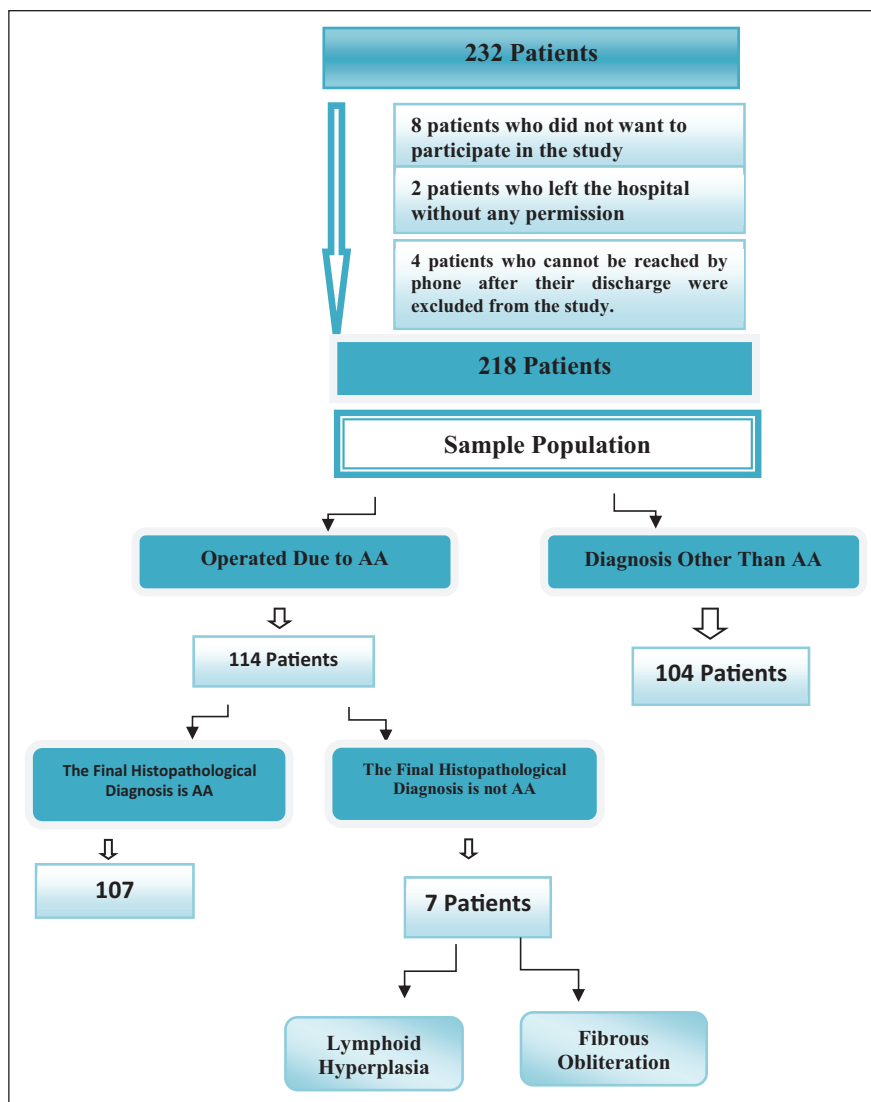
232 Patients

8 patients who did not want to participate in the study

2 patients who left the hospital without any permission

4 patients who cannot be reached by phone after their discharge were excluded from the study.

218 Patients

Sample Population

Operated Due to AA

Diagnosis Other Than AA

114 Patients

104 Patients

The Final Histopathological Diagnosis is AA

The Final Histopathological Diagnosis is not AA

107

7 Patients

Lymphoid Hyperplasia

Fibrous Obliteration